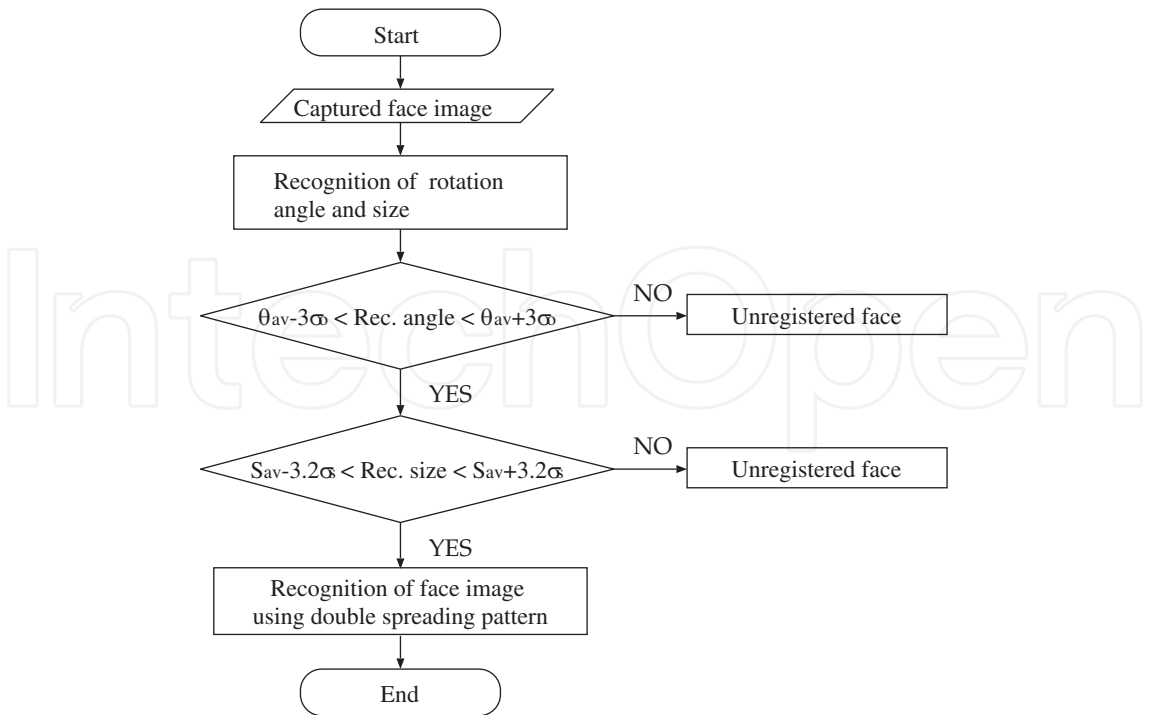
Start

Captured face image

Recognition of rotation angle and size

$\theta_{av}-3\sigma_{\theta} <$ Rec. angle $< \theta_{av}+3\sigma_{\theta}$

NO

Unregistered face

YES

$S_{av}-3.2\sigma_{s} <$ Rec. size $< S_{av}+3.2\sigma_{s}$

NO

Unregistered face

YES

Recognition of face image using double spreading pattern

End

IntechOpen